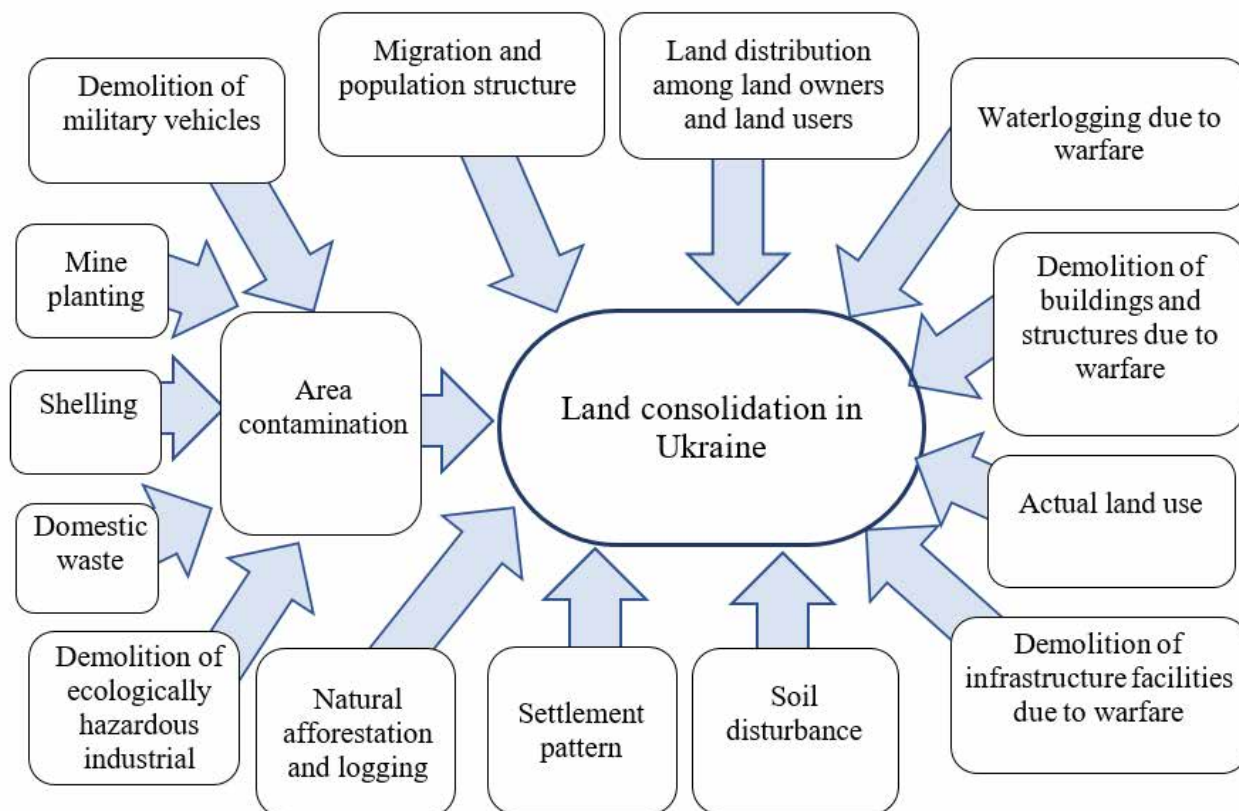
Demolition of military vehicles

Migration and population structure

Land distribution among land owners and land users

Waterlogging due to warfare

Mine planting

Demolition of buildings and structures due to warfare

Shelling

Area contamination

Land consolidation in Ukraine

Domestic waste

Actual land use

Demolition of ecologically hazardous industrial

Natural afforestation and logging

Settlement pattern

Soil disturbance

Demolition of infrastructure facilities due to warfare